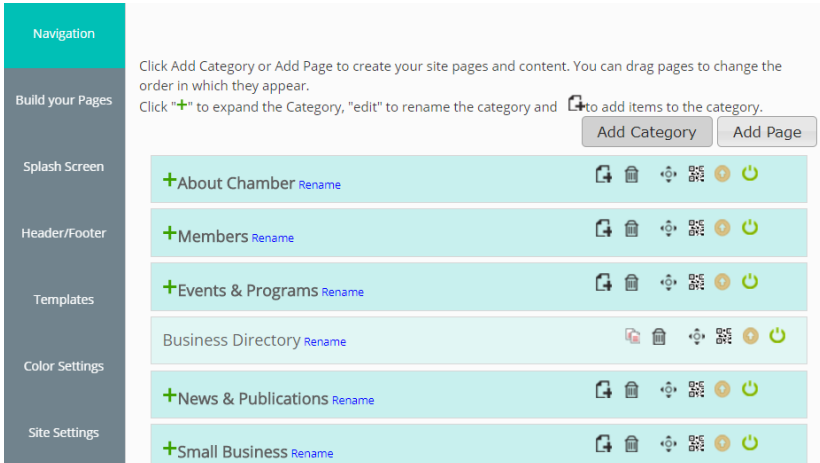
Navigation

Build your Pages

Splash Screen

Header/Footer

Templates

Color Settings

Site Settings

Click Add Category or Add Page to create your site pages and content. You can drag pages to change the order in which they appear.
Click "+" to expand the Category, "edit" to rename the category and to add items to the category.

Add Category Add Page

+About Chamber Rename

+Members Rename

+Events & Programs Rename

Business Directory Rename

+News & Publications Rename

+Small Business Rename